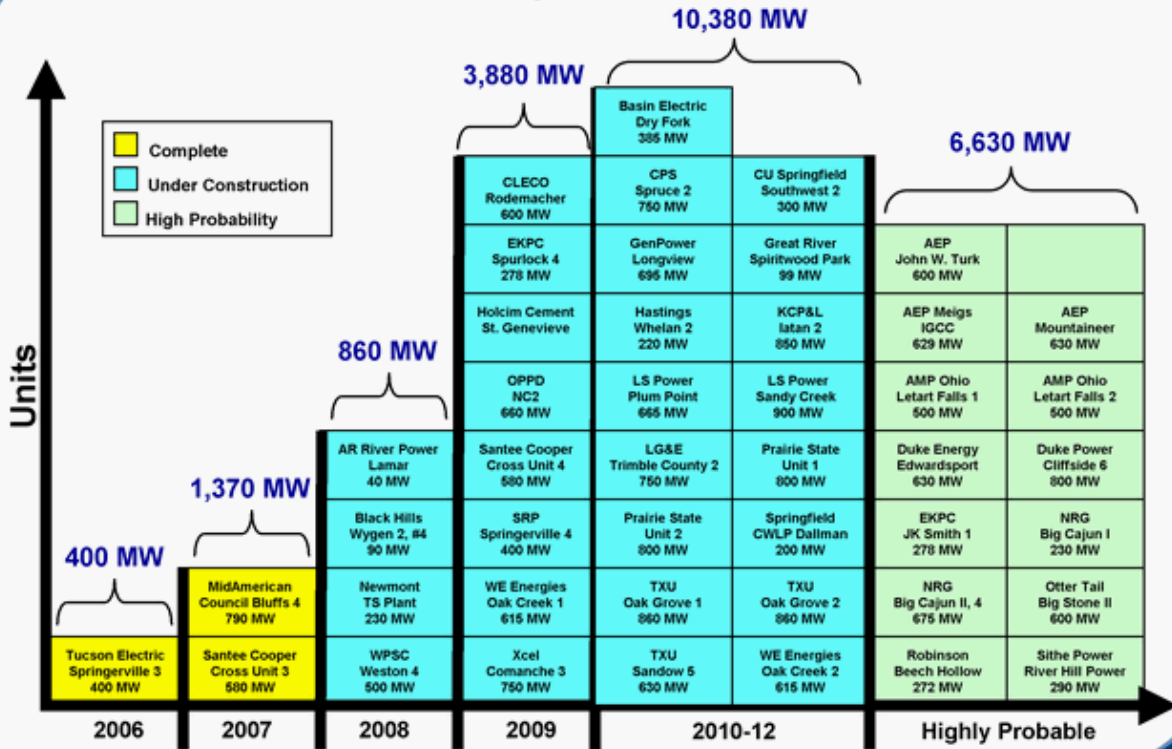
Complete
Under Construction
High Probability

Units

400 MW

Tucson Electric Springerville 3 400 MW

1,370 MW

MidAmerican Council Bluffs 4 790 MW

Santee Cooper Cross Unit 3 580 MW

860 MW

AR River Power Lamar 40 MW

Black Hills Wygen 2, #4 90 MW

Newmont TS Plant 230 MW

WPSC Weston 4 500 MW

3,880 MW

CLECO Rodemacher 600 MW

EKPC Spurlock 4 278 MW

Holcim Cement St. Genevieve

OPPD NC2 660 MW

Santee Cooper Cross Unit 4 580 MW

SRP Springerville 4 400 MW

WE Energies Oak Creek 1 615 MW

Xcel Comanche 3 750 MW

10,380 MW

Basin Electric Dry Fork 385 MW

CPS Spruce 2 750 MW

CU Springfield Southwest 2 300 MW

GenPower Longview 695 MW

Great River Spiritwood Park 99 MW

Hastings Whelan 2 220 MW

KCP&L Iatan 2 850 MW

LS Power Plum Point 665 MW

LS Power Sandy Creek 900 MW

LG&E Trimble County 2 750 MW

Prairie State Unit 1 800 MW

Prairie State Unit 2 800 MW

Springfield CWLP Dallman 200 MW

TXU Oak Grove 1 860 MW

TXU Oak Grove 2 860 MW

TXU Sandow 5 630 MW

WE Energies Oak Creek 2 615 MW

6,630 MW

AEP John W. Turk 600 MW

AEP Meigs IGCC 629 MW

AEP Mountaineer 630 MW

AMP Ohio Letart Falls 1 500 MW

AMP Ohio Letart Falls 2 500 MW

Duke Energy Edwardsport 630 MW

Duke Power Cliffside 6 800 MW

EKPC JK Smith 1 278 MW

NRG Big Cajun I 230 MW

NRG Big Cajun II, 4 675 MW

Otter Tail Big Stone II 600 MW

Robinson Beech Hollow 272 MW

Sithe Power River Hill Power 290 MW

2006
2007
2008
2009
2010-12
Highly Probable